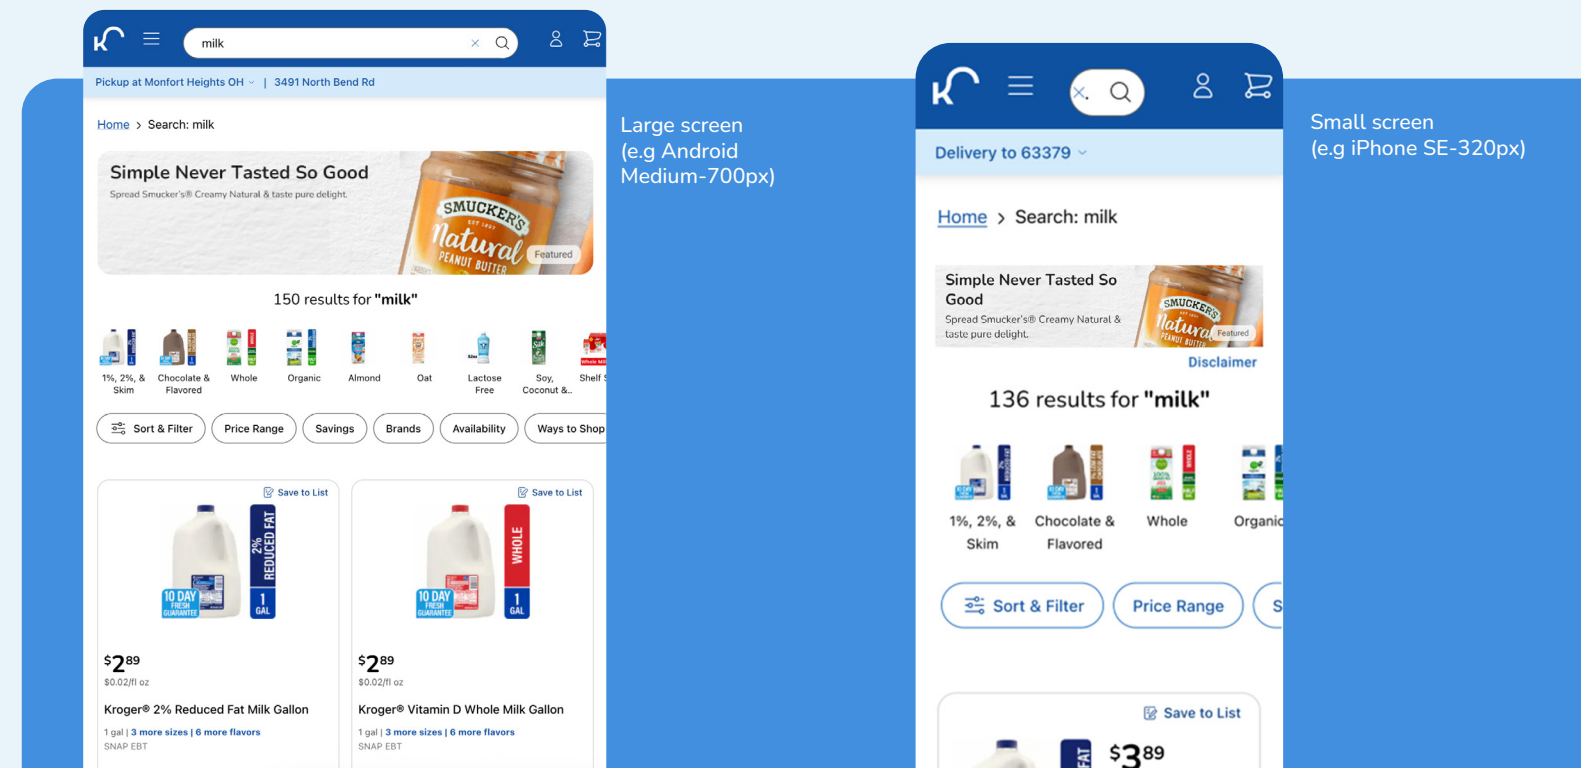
milk

Pickup at Monfort Heights OH | 3491 North Bend Rd

Home > Search: milk

Simple Never Tasted So Good
Spread Smucker's® Creamy Natural & taste pure delight.
SMUCKER'S Natural PEANUT BUTTER
Featured

150 results for "milk"

1%, 2%, & Skim
Chocolate & Flavored
Whole
Organic
Almond
Oat
Lactose Free
Soy, Coconut &..
Shelf S

Sort & Filter
Price Range
Savings
Brands
Availability
Ways to Shop

Save to List
2% REDUCED FAT
10 DAY FRESH GUARANTEE
1 GAL
$2 89
$0.02/fl oz
Kroger® 2% Reduced Fat Milk Gallon
1 gal | 3 more sizes | 6 more flavors
SNAP EBT

Save to List
WHOLE
10 DAY FRESH GUARANTEE
1 GAL
$2 89
$0.02/fl oz
Kroger® Vitamin D Whole Milk Gallon
1 gal | 3 more sizes | 6 more flavors
SNAP EBT

Large screen
(e.g Android Medium-700px)

Delivery to 63379

Home > Search: milk

Simple Never Tasted So Good
Spread Smucker's® Creamy Natural & taste pure delight.
SMUCKER'S Natural PEANUT BUTTER
Featured
Disclaimer

136 results for "milk"

1%, 2%, & Skim
Chocolate & Flavored
Whole
Organic

Sort & Filter
Price Range
S

Save to List
FAT
$3 89

Small screen
(e.g iPhone SE-320px)